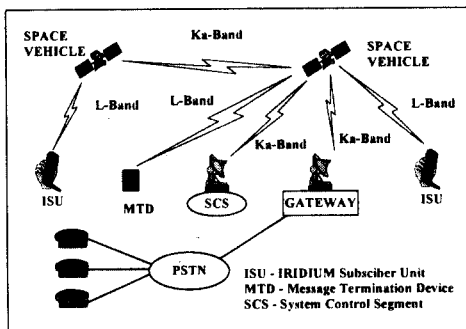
SPACE VEHICLE

Ka-Band

SPACE VEHICLE

L-Band

L-Band

L-Band

Ka-Band

Ka-Band

ISU

MTD

SCS

GATEWAY

ISU

PSTN

ISU - IRIDIUM Subsciber Unit
MTD - Message Termination Device
SCS - System Control Segment